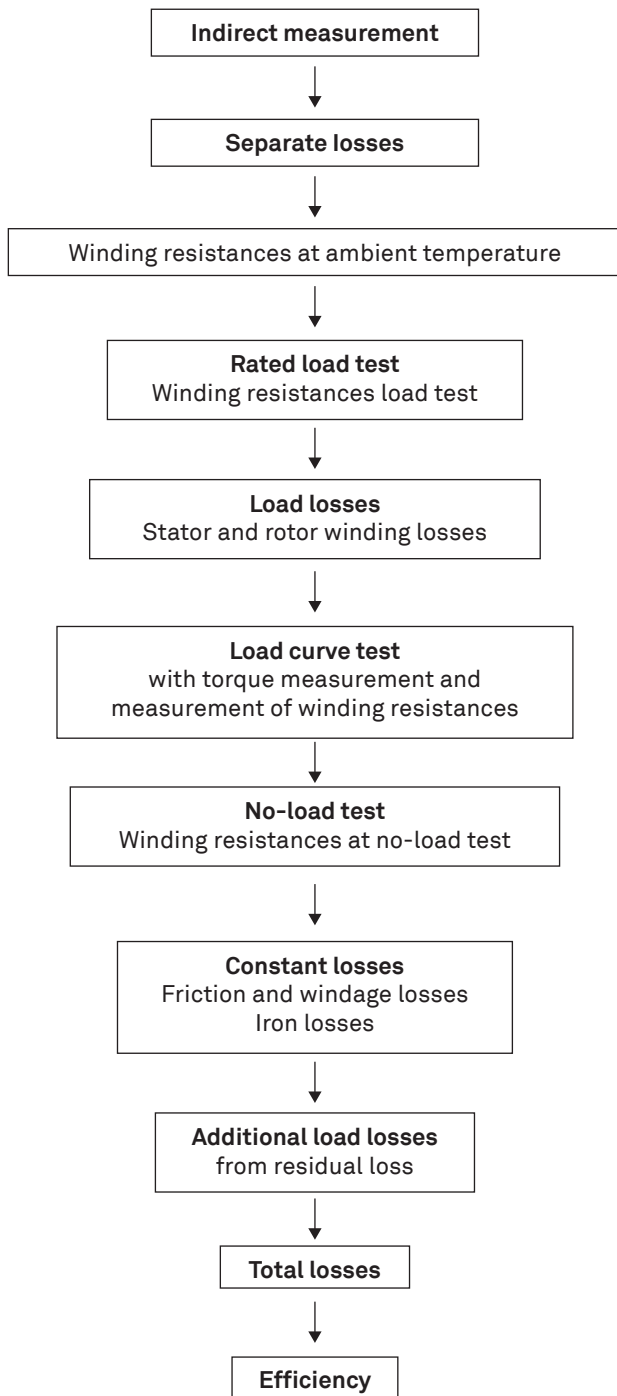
Indirect measurement

Separate losses

Winding resistances at ambient temperature

Rated load test
Winding resistances load test

Load losses
Stator and rotor winding losses

Load curve test
with torque measurement and measurement of winding resistances

No-load test
Winding resistances at no-load test

Constant losses
Friction and windage losses
Iron losses

Additional load losses
from residual loss

Total losses

Efficiency